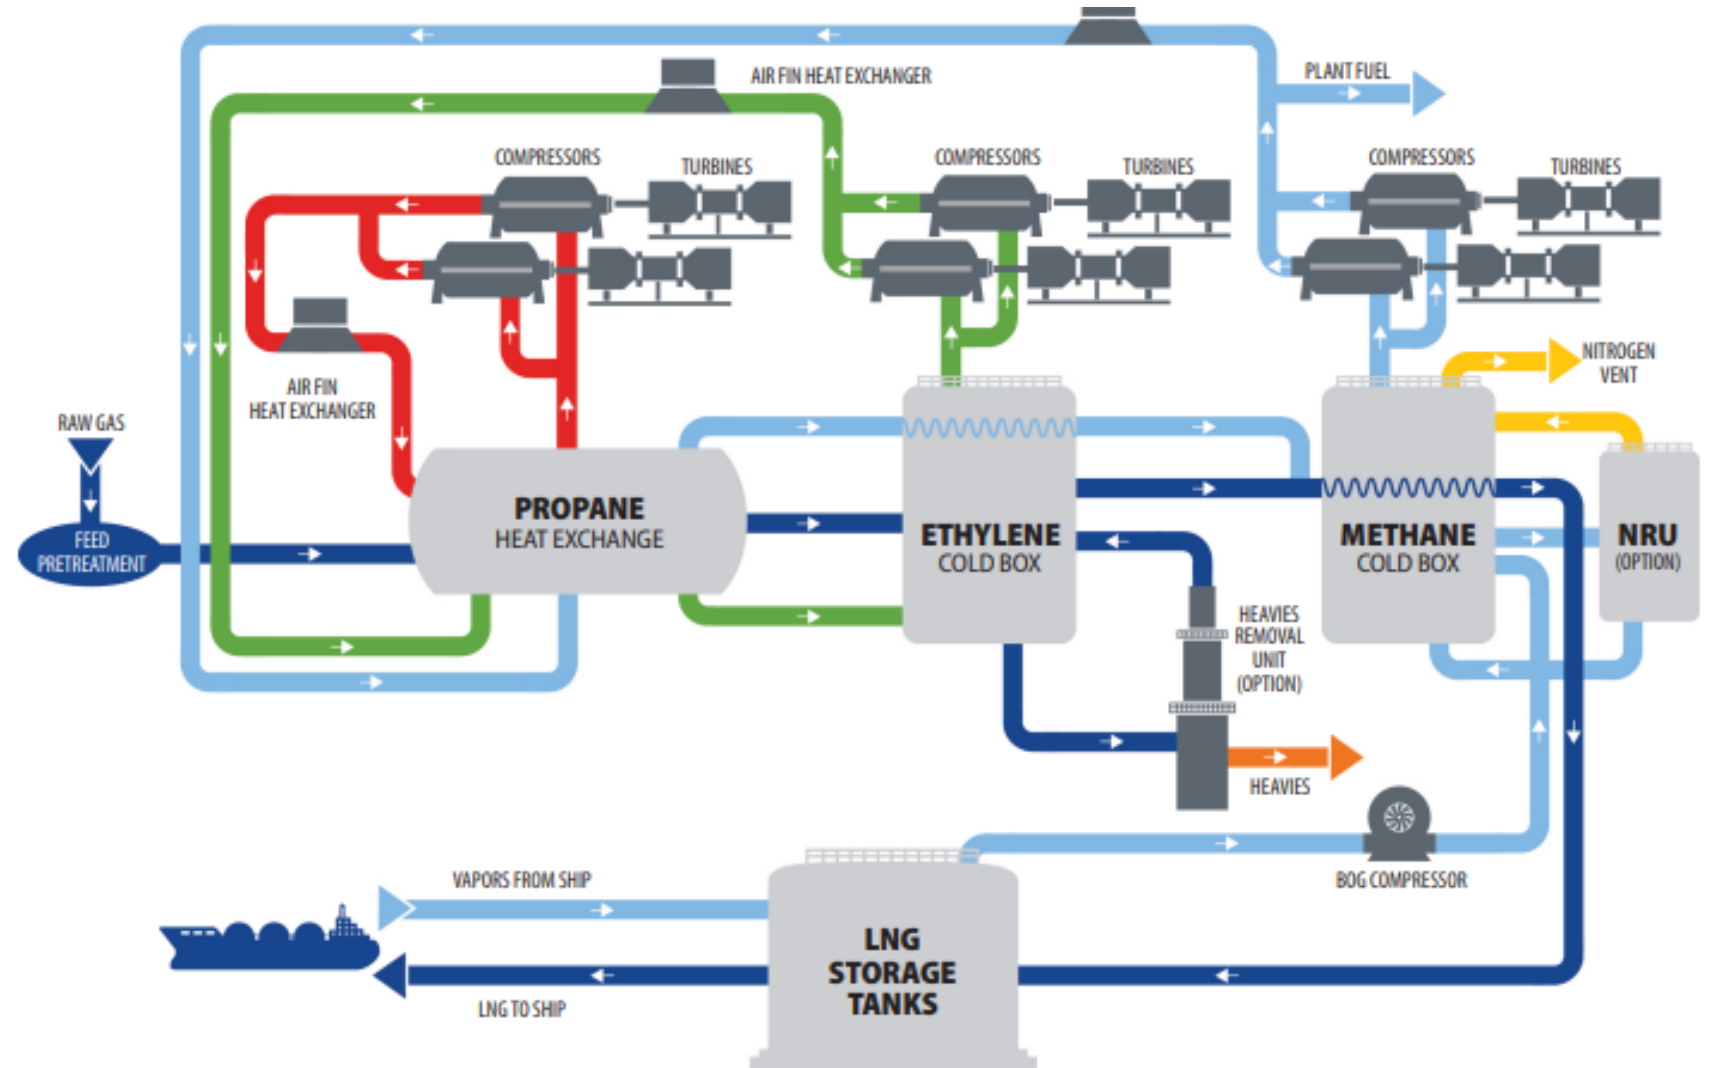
AIR FIN HEAT EXCHANGER

PLANT FUEL

COMPRESSORS

TURBINES

COMPRESSORS

TURBINES

COMPRESSORS

TURBINES

AIR FIN
HEAT EXCHANGER

NITROGEN
VENT

RAW GAS

FEED
PRETREATMENT

PROPANE
HEAT EXCHANGE

ETHYLENE
COLD BOX

METHANE
COLD BOX

NRU
(OPTION)

HEAVIES
REMOVAL
UNIT
(OPTION)

HEAVIES

BOG COMPRESSOR

VAPORS FROM SHIP

LNG TO SHIP

LNG
STORAGE
TANKS